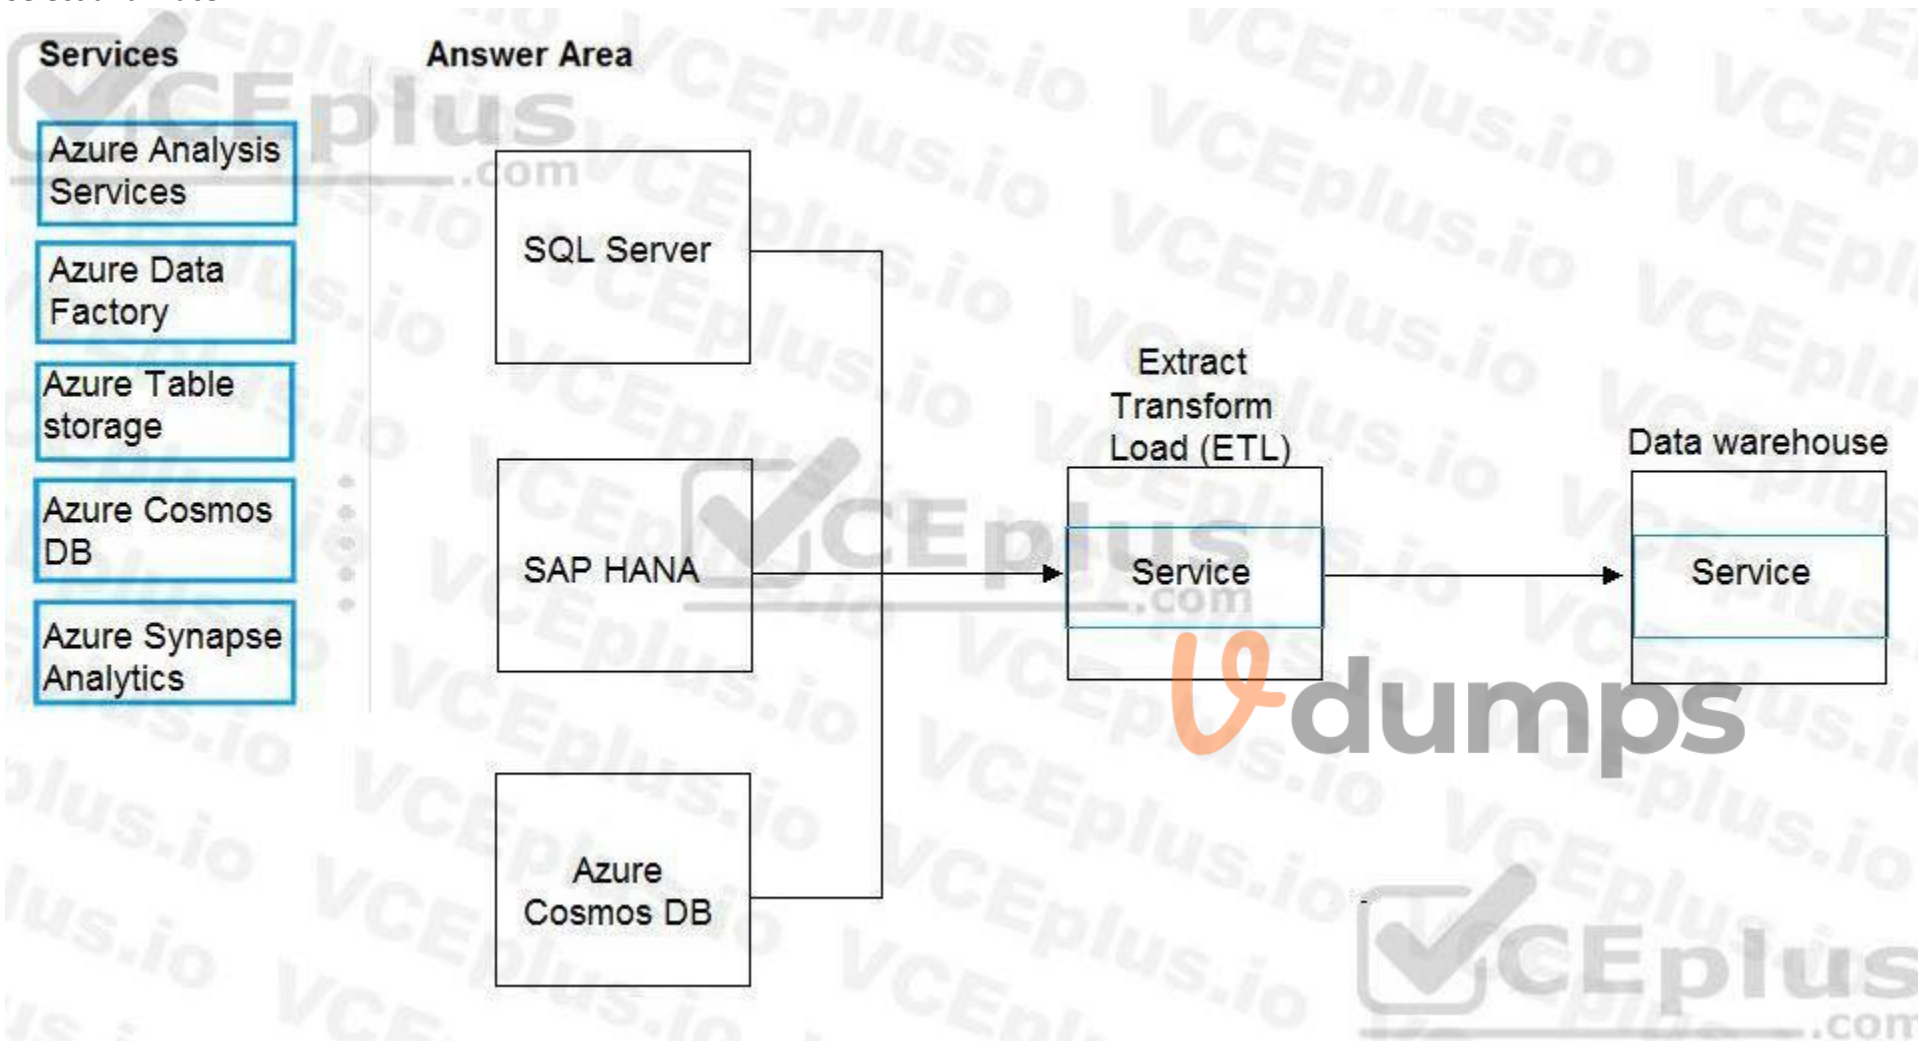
Services

Azure Analysis Services

Azure Data Factory

Azure Table storage

Azure Cosmos DB

Azure Synapse Analytics

Answer Area

SQL Server

SAP HANA

Azure Cosmos DB

Extract Transform Load (ETL)

Service

Data warehouse

Service

VCEplus .com

VCEplus .com

VCEplus .com

vdumps